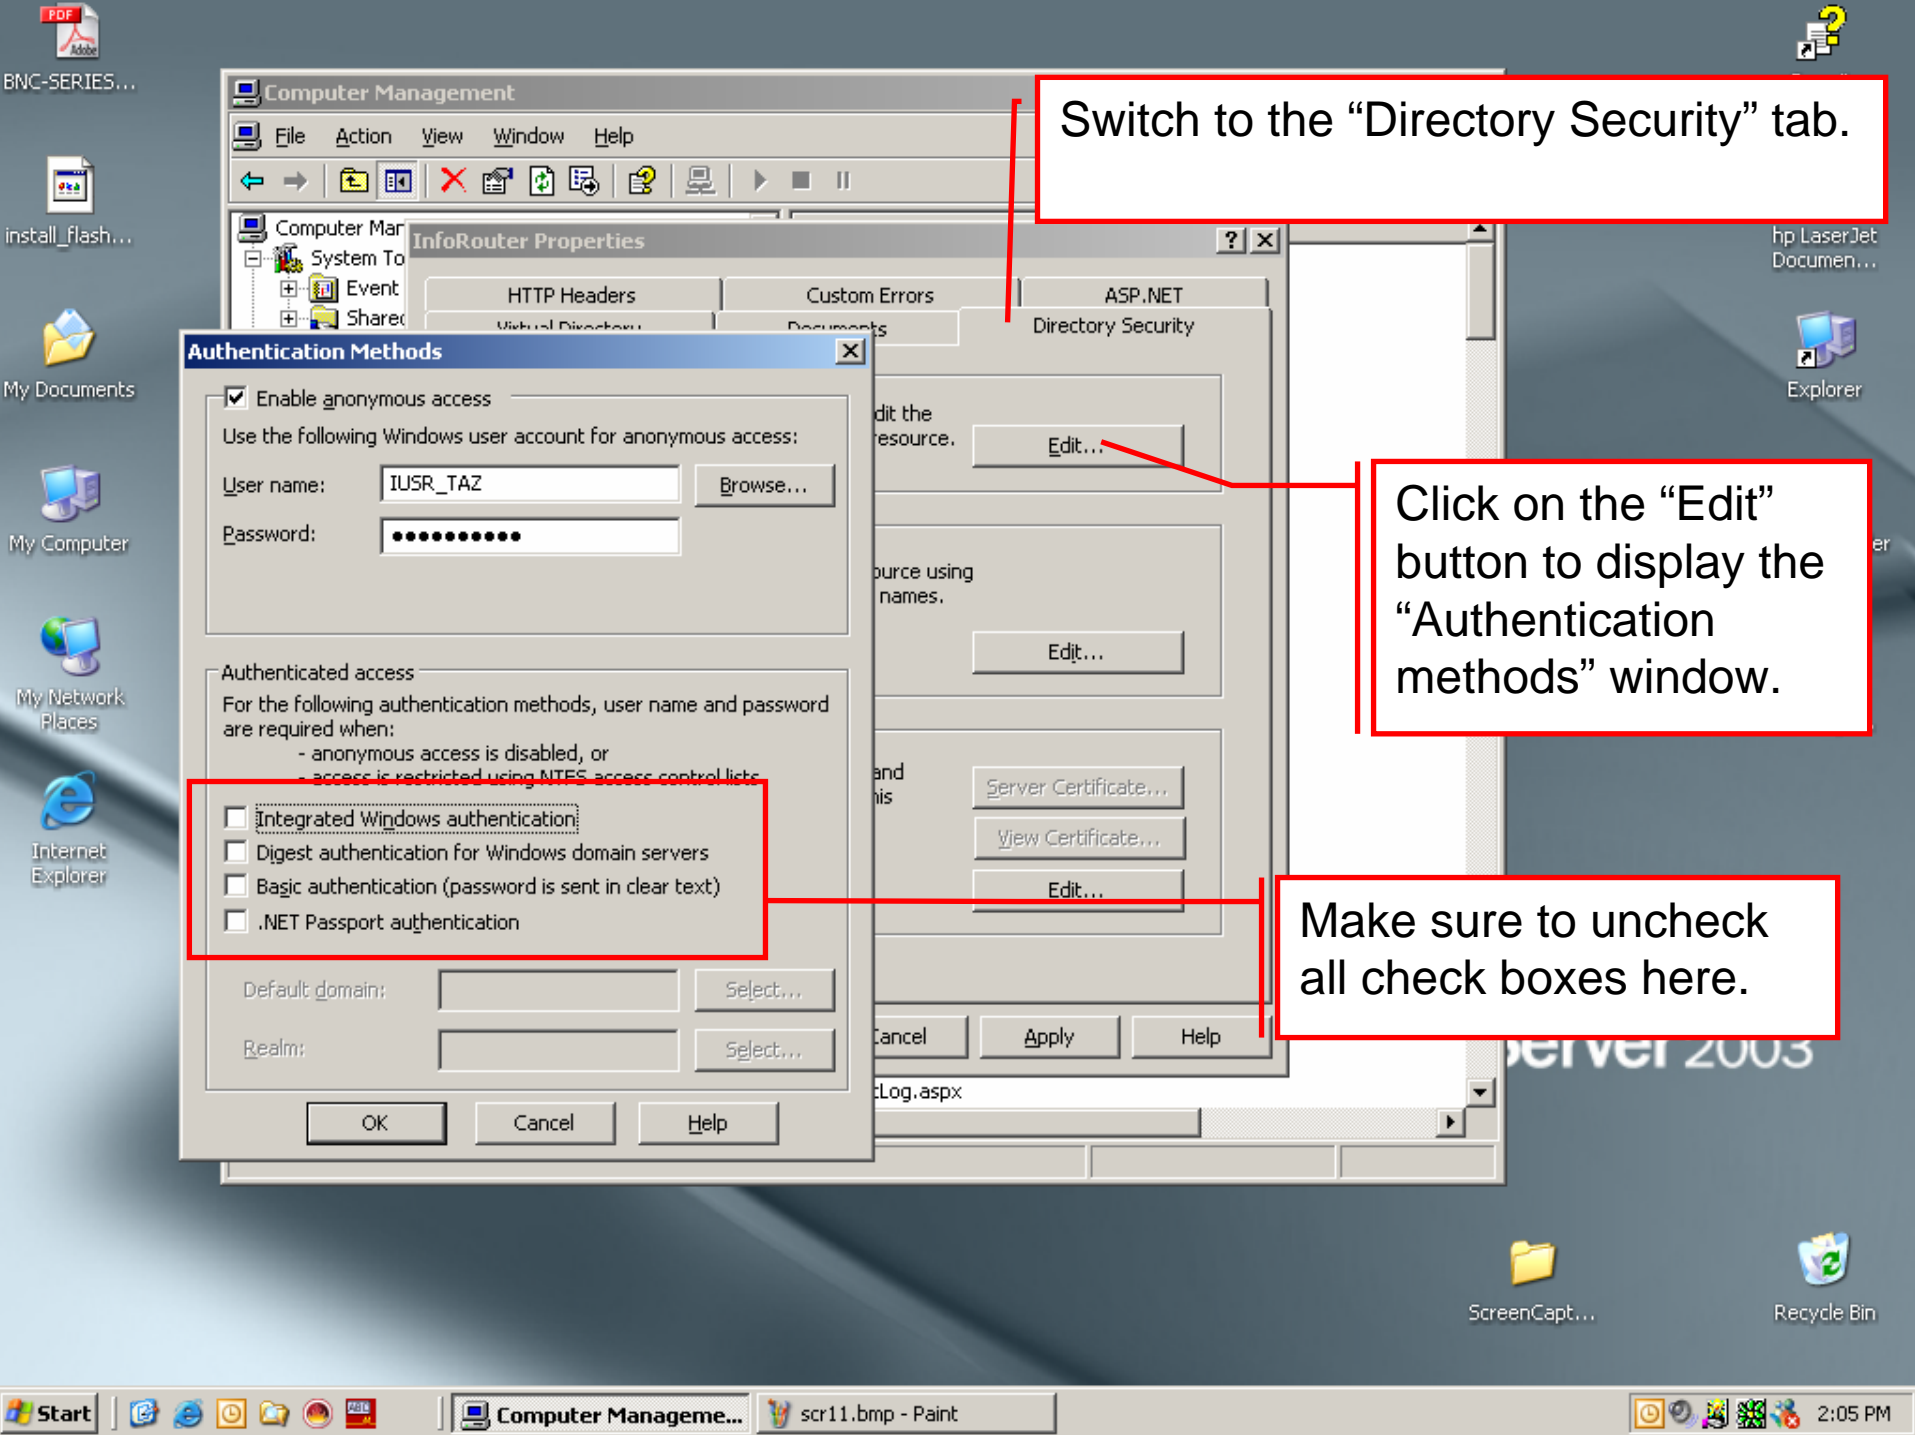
BNC-SERIES...

install_flash...

My Documents

My Computer

My Network Places

Internet Explorer

Computer Management

File Action View Window Help

Computer Mar
System To
Event
Shared

InfoRouter Properties

HTTP Headers | Custom Errors | ASP.NET
Directory Security

Switch to the “Directory Security” tab.

hp LaserJet Documen...

Explorer

Authentication Methods

Enable anonymous access
Use the following Windows user account for anonymous access:
User name: IUSR_TAZ Browse...
Password: ●●●●●●●●●●

Authenticated access
For the following authentication methods, user name and password are required when:
- anonymous access is disabled, or
- access is restricted using NTFS access control lists

Integrated Windows authentication
Digest authentication for Windows domain servers
Basic authentication (password is sent in clear text)
.NET Passport authentication

Default domain: Select...
Realm: Select...

OK Cancel Help

dit the
resource. Edit...

Click on the “Edit” button to display the “Authentication methods” window.

ource using
names.
Edit...

and
his
Server Certificate...
View Certificate...
Edit...

Make sure to uncheck all check boxes here.

ancel Apply Help

Server 2003

tLog.aspx

ScreenCapt...

Recycle Bin

Start | Computer Manageme... | scr11.bmp - Paint | 2:05 PM